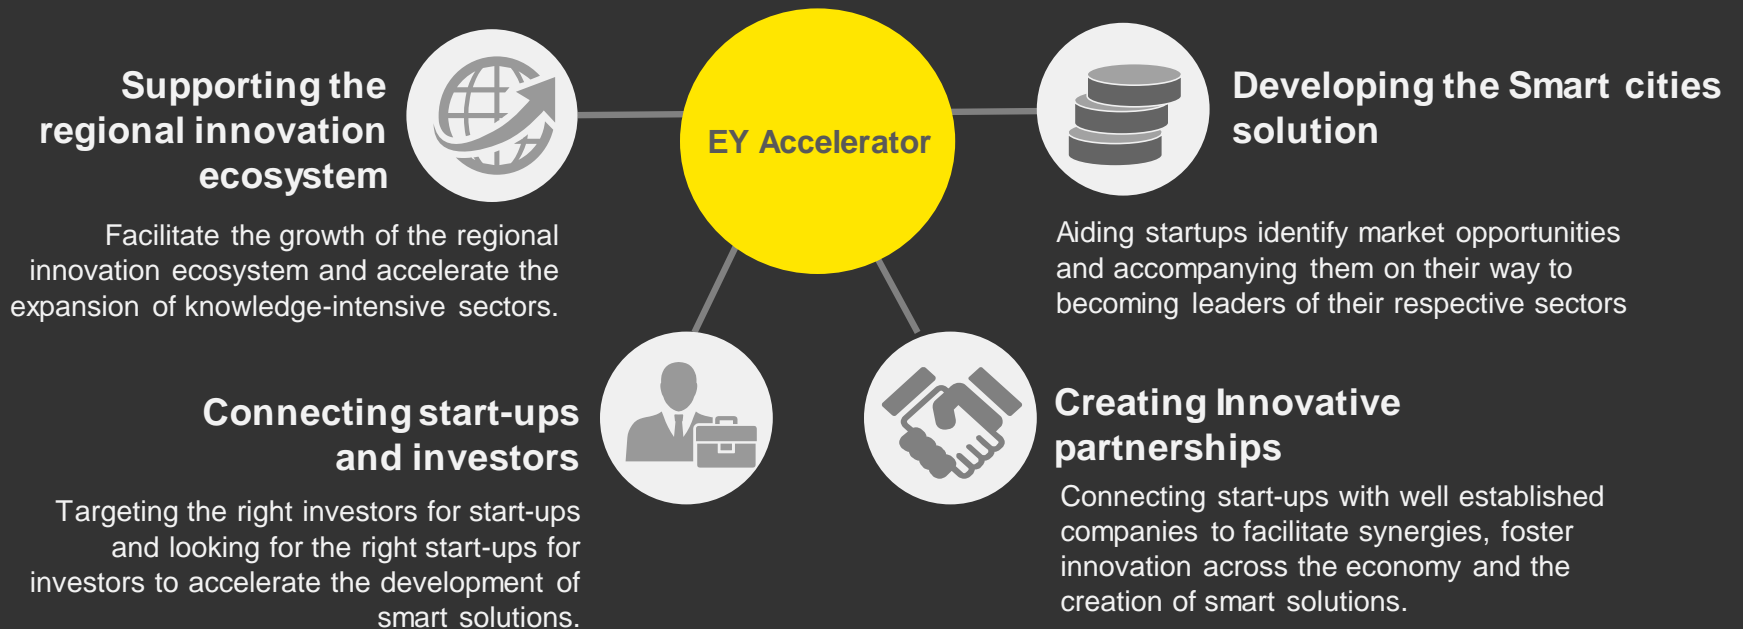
EY Accelerator

Supporting the regional innovation ecosystem

Facilitate the growth of the regional innovation ecosystem and accelerate the expansion of knowledge-intensive sectors.

Developing the Smart cities solution

Aiding startups identify market opportunities and accompanying them on their way to becoming leaders of their respective sectors

Connecting start-ups and investors

Targeting the right investors for start-ups and looking for the right start-ups for investors to accelerate the development of smart solutions.

Creating Innovative partnerships

Connecting start-ups with well established companies to facilitate synergies, foster innovation across the economy and the creation of smart solutions.